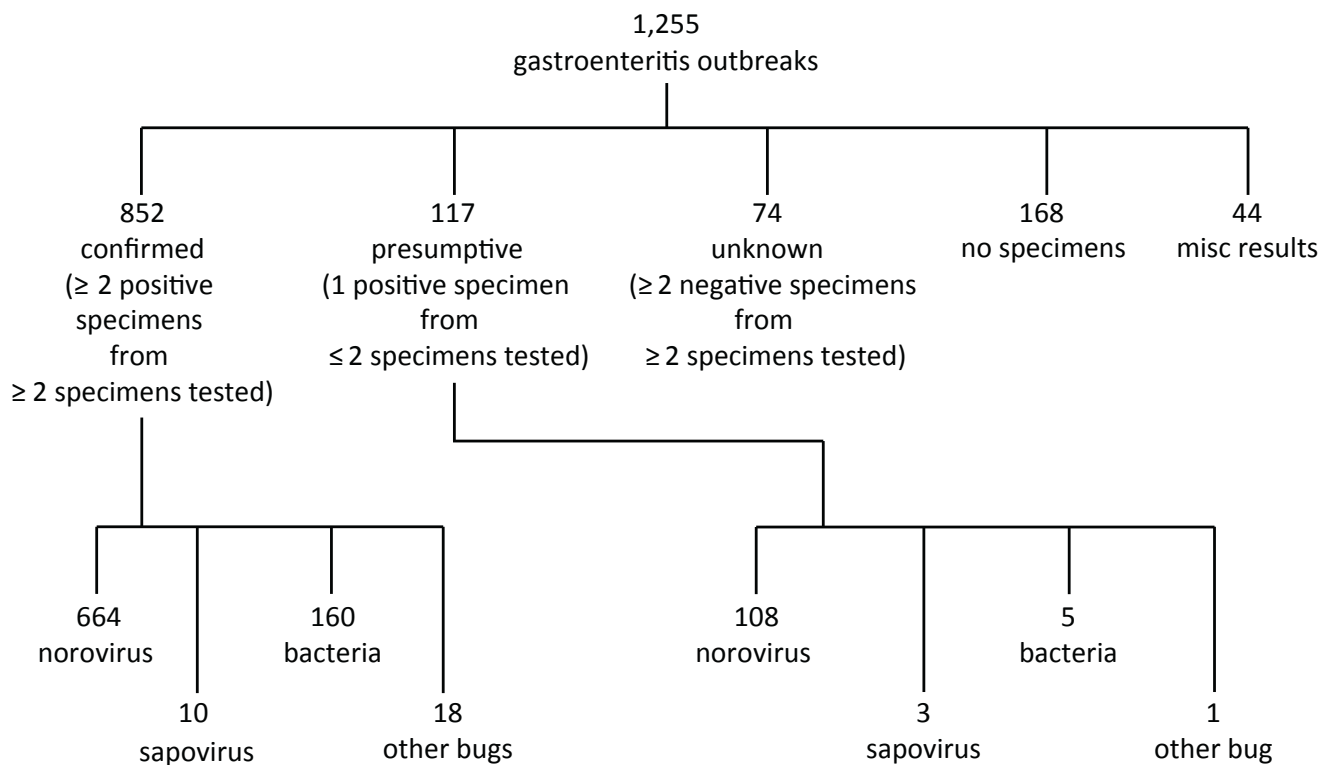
1,255
gastroenteritis outbreaks

852
confirmed
(≥ 2 positive specimens from ≥ 2 specimens tested)

117
presumptive
(1 positive specimen from ≤ 2 specimens tested)

74
unknown
(≥ 2 negative specimens from ≥ 2 specimens tested)

168
no specimens

44
misc results

664
norovirus

10
sapovirus

160
bacteria

18
other bugs

108
norovirus

3
sapovirus

5
bacteria

1
other bug